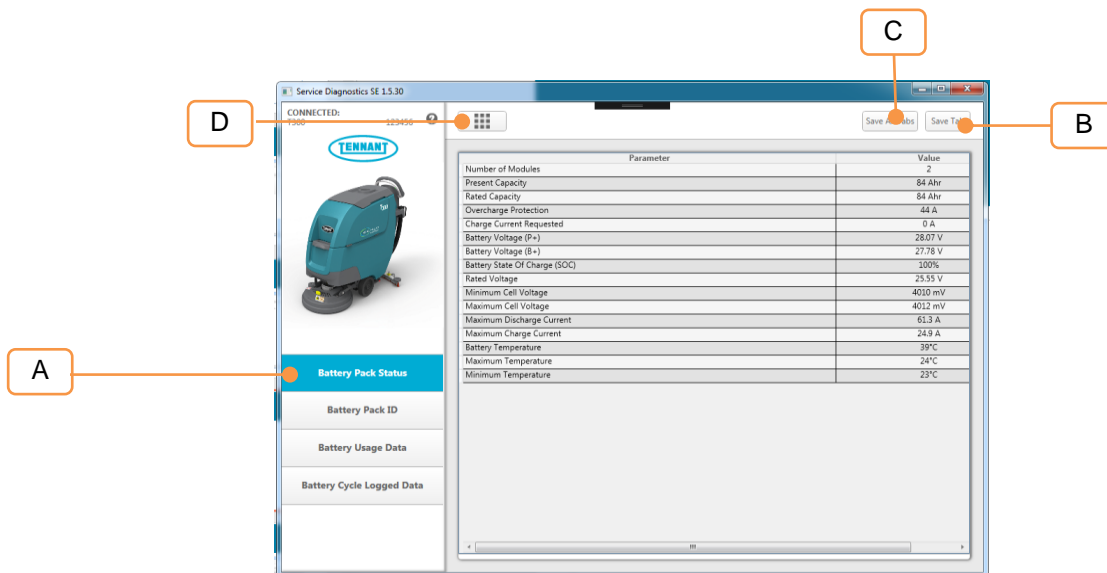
C

Service Diagnostics SE 1.5.30

CONNECTED:
T300 123456

D

Save All Tabs

Save Tab

B

TENNANT

| Parameter | Value |
|---|---|
| Number of Modules | 2 |
| Present Capacity | 84 Ahr |
| Rated Capacity | 84 Ahr |
| Overcharge Protection | 44 A |
| Charge Current Requested | 0 A |
| Battery Voltage (P+) | 28.07 V |
| Battery Voltage (B+) | 27.78 V |
| Battery State Of Charge (SOC) | 100% |
| Rated Voltage | 25.55 V |
| Minimum Cell Voltage | 4010 mV |
| Maximum Cell Voltage | 4012 mV |
| Maximum Discharge Current | 61.3 A |
| Maximum Charge Current | 24.9 A |
| Battery Temperature | 39°C |
| Maximum Temperature | 24°C |
| Minimum Temperature | 23°C |

A

Battery Pack Status

Battery Pack ID

Battery Usage Data

Battery Cycle Logged Data